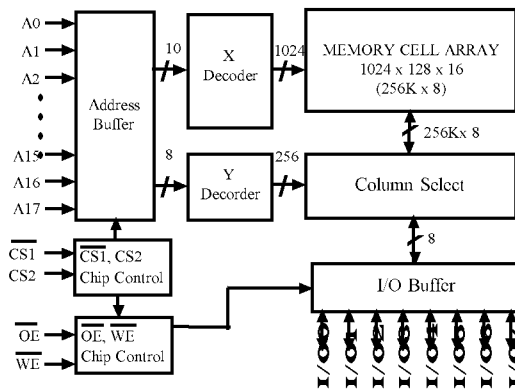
A0
A1
A2
A15
A16
A17
Address Buffer
10
8
X Decoder
Y Decorder
1024
256
MEMORY CELL ARRAY 1024 x 128 x 16 (256K x 8)
256Kx 8
Column Select
8
$\overline{CS1}$
CS2
$\overline{CS1}$, CS2 Chip Control
$\overline{OE}$
$\overline{WE}$
$\overline{OE}$, $\overline{WE}$ Chip Control
I/O Buffer
I/O0
I/O1
I/O2
I/O3
I/O4
I/O5
I/O6
I/O7